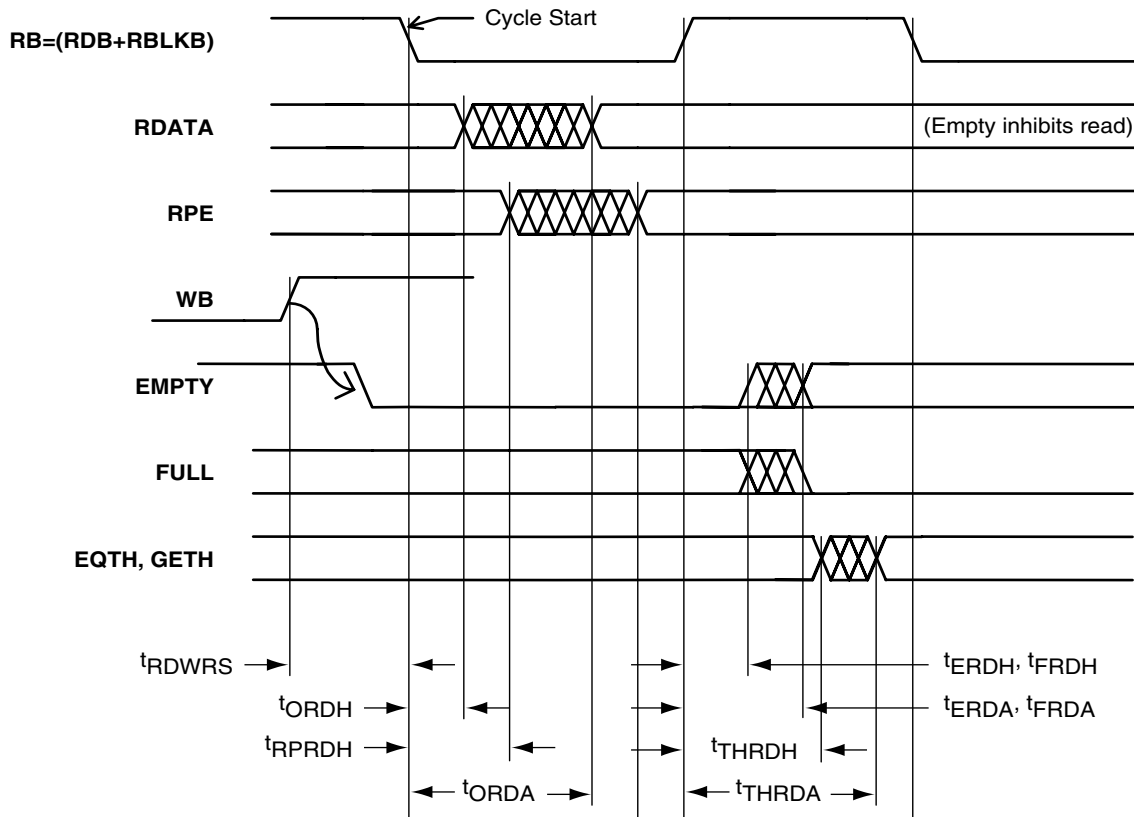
Cycle Start

RB=(RDB+RBLKB)

RDATA

(Empty inhibits read)

RPE

WB

EMPTY

FULL

EQTH, GETH

$t_{RDWRS}$

$t_{ORDH}$

$t_{RPRDH}$

$t_{ORDA}$

$t_{THRDH}$

$t_{THRDA}$

$t_{ERDH}$, $t_{FRDH}$

$t_{ERDA}$, $t_{FRDA}$